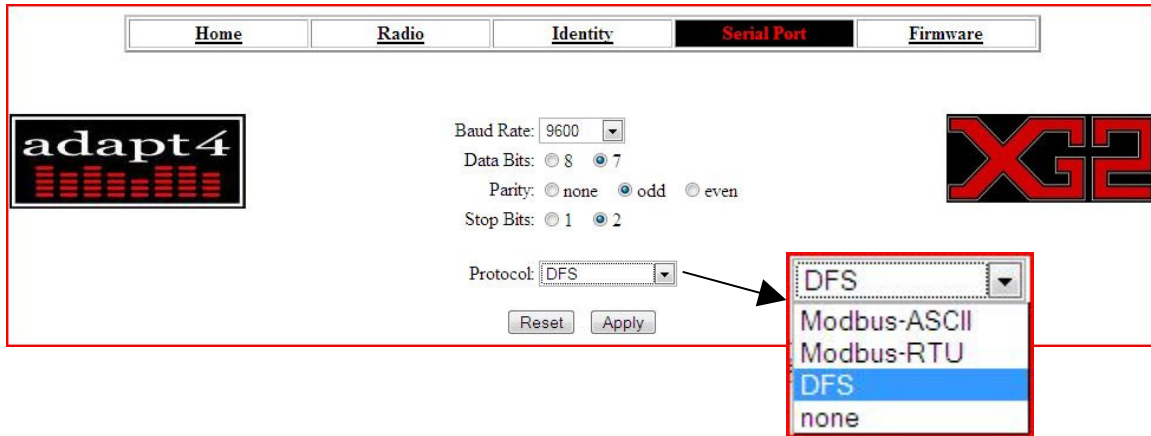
| Home | Radio | Identity | Serial Port | Firmware |
|---|---|---|---|---|

adapt4

XG2

Baud Rate: 9600
Data Bits: 8 7
Parity: none odd even
Stop Bits: 1 2

Protocol: DFS

Reset Apply

DFS
Modbus-ASCII
Modbus-RTU
DFS
none